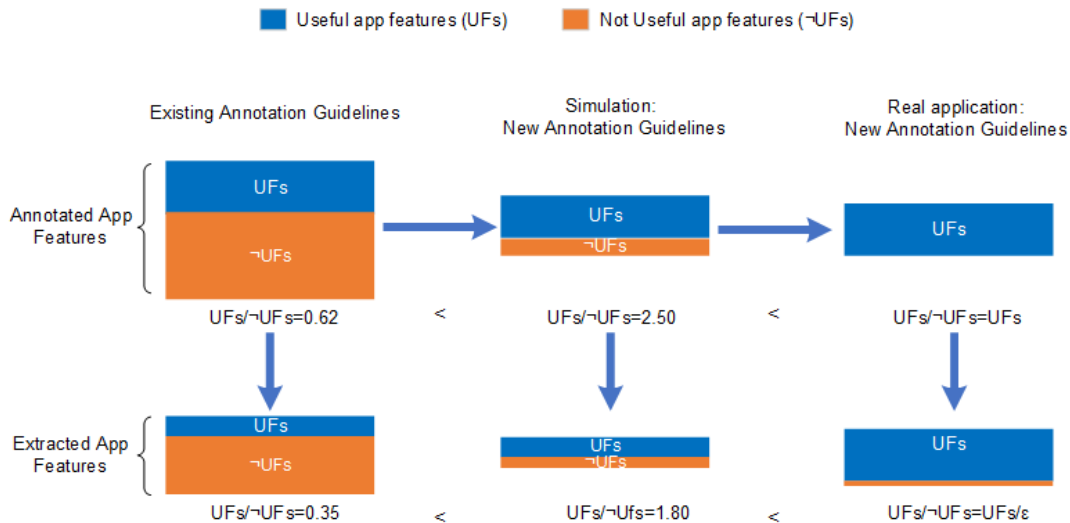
Useful app features (UFs)
Not Useful app features (¬UFs)

Existing Annotation Guidelines

Simulation:
New Annotation Guidelines

Real application:
New Annotation Guidelines

Annotated App Features

UFs
¬UFs
UFs/¬UFs=0.62

<

UFs
¬UFs
UFs/¬UFs=2.50

<

UFs
UFs/¬UFs=UFs

Extracted App Features

UFs
¬UFs
UFs/¬UFs=0.35

<

UFs
¬UFs
UFs/¬Ufs=1.80

<

UFs
UFs/¬UFs=UFs/ε